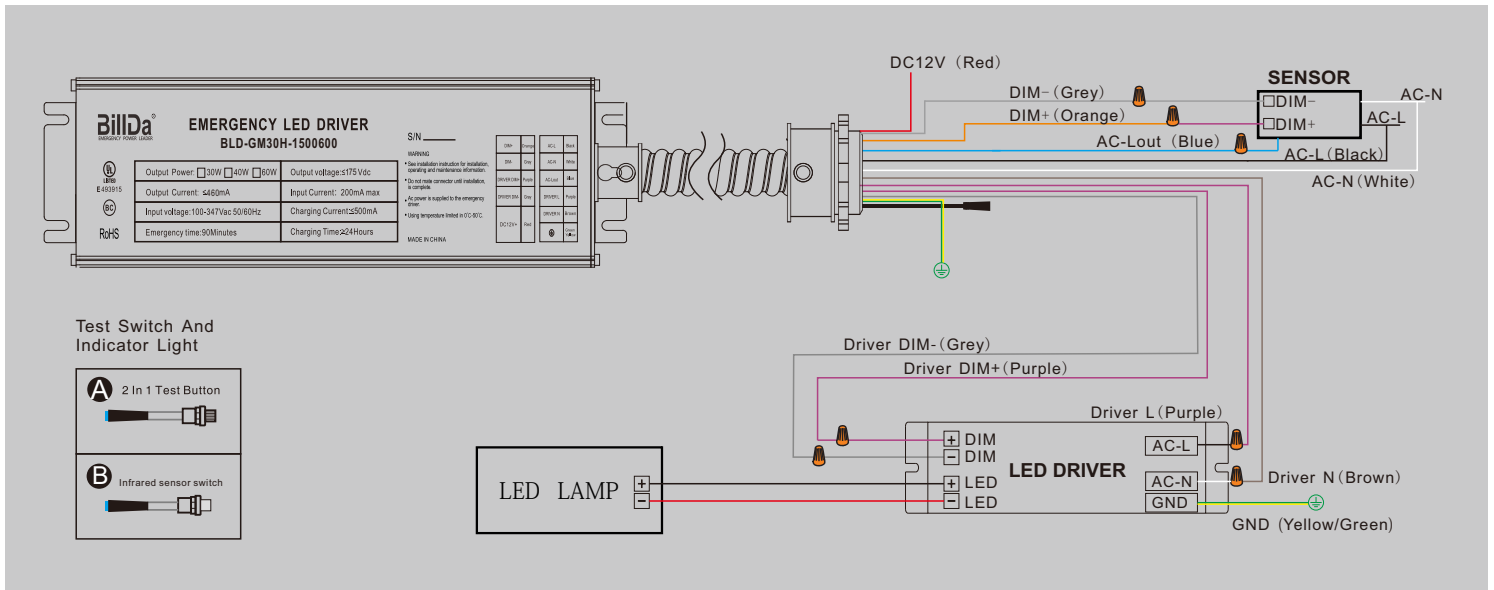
BillDa
EMERGENCY POWER LEADER
EMERGENCY LED DRIVER
BLD-GM30H-1500600

E493915
RoHS

| Output Power: □30W □40W □60W | Output voltage:≤175Vdc |
|---|---|
| Output Current: ≤460mA | Input Current: 200mA max |
| Input voltage:100-347Vac 50/60Hz | Charging Current:≤500mA |
| Emergency time:90Minutes | Charging Time:≥24Hours |

S/N
WARNING
• See installation instruction for installation, operating and maintenance information.
• Do not mate connector until installation, is complete.
• Ac power is supplied to the emergency driven
• Using temperature limited in 0°C-50°C
MADE IN CHINA

| DIM- | Orange | AC-L | Black |
|---|---|---|---|
| DIM- | Grey | AC-N | White |
| DRIVER DIM+ | Purple | AC-Lout | Blue |
| DRIVER DIM- | Grey | DRIVER L | Purple |
| DC12V+ | Red | DRIVER N | Brown |
| | | | Green Yellow |

DC12V (Red)
DIM- (Grey)
DIM+ (Orange)
SENSOR
□DIM-
□DIM+
AC-N
AC-L
AC-Lout (Blue)
AC-L (Black)
AC-N (White)

Test Switch And Indicator Light
A 2 In 1 Test Button
B Infrared sensor switch

Driver DIM- (Grey)
Driver DIM+ (Purple)
Driver L (Purple)
+ DIM
− DIM
+ LED
− LED
LED DRIVER
AC-L
AC-N
GND
Driver N (Brown)
GND (Yellow/Green)
LED LAMP
+
−